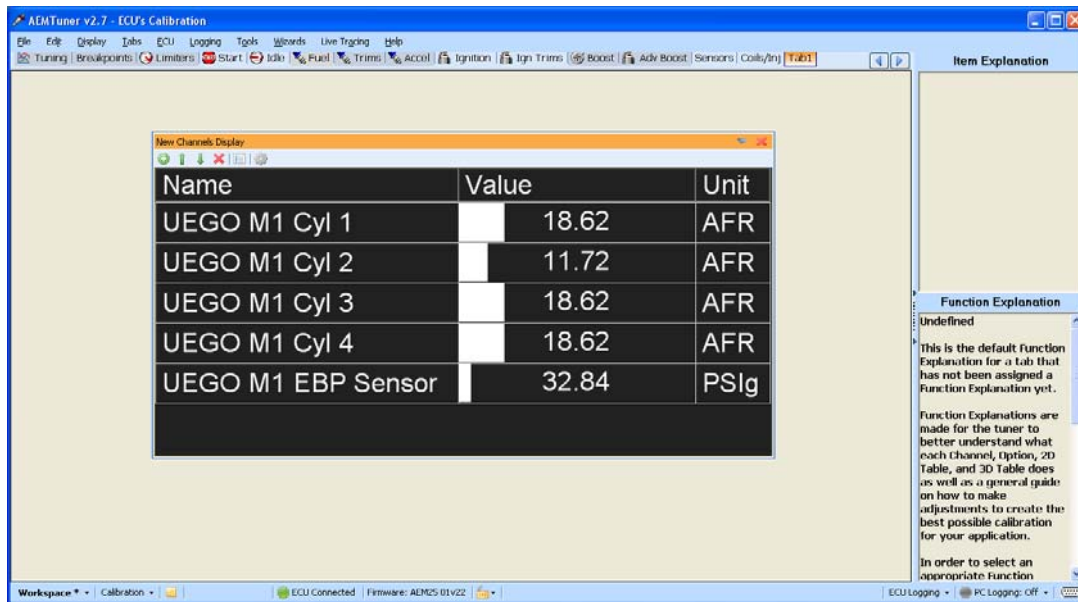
AEMTuner v2.7 - ECU's Calibration

File Edit Display Tabs ECU Logging Tools Wizards Live Tracing Help

Tuning | Breakpoints | Limiters | Start | Idle | Fuel | Trims | Accel | Ignition | Ign Trims | Boost | Adv Boost | Sensors | Coils/Inj | Tab1

Item Explanation

New Channels Display

| Name | Value | Unit |
|---|---|---|
| UEGO M1 Cyl 1 | 18.62 | AFR |
| UEGO M1 Cyl 2 | 11.72 | AFR |
| UEGO M1 Cyl 3 | 18.62 | AFR |
| UEGO M1 Cyl 4 | 18.62 | AFR |
| UEGO M1 EBP Sensor | 32.84 | PSIg |

Function Explanation

Undefined

This is the default Function Explanation for a tab that has not been assigned a Function Explanation yet.

Function Explanations are made for the tuner to better understand what each Channel, Option, 2D Table, and 3D Table does as well as a general guide on how to make adjustments to create the best possible calibration for your application.

In order to select an appropriate Function

Workspace * | Calibration | ECU Connected | Firmware: AEM25 01v22 | ECU Logging | PC Logging: Off